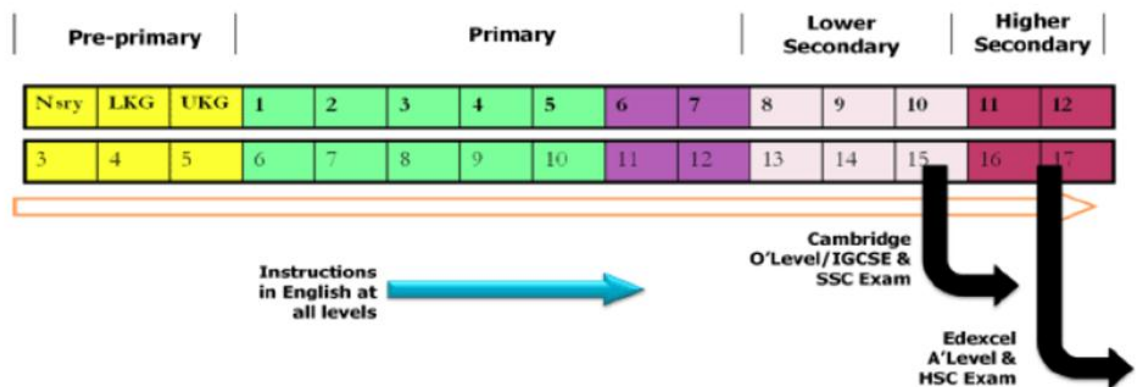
| Pre-primary | Primary | Lower Secondary | Higher Secondary |

| Nsry | LKG | UKG | 1 | 2 | 3 | 4 | 5 | 6 | 7 | 8 | 9 | 10 | 11 | 12 |
|---|---|---|---|---|---|---|---|---|---|---|---|---|---|---|
| 3 | 4 | 5 | 6 | 7 | 8 | 9 | 10 | 11 | 12 | 13 | 14 | 15 | 16 | 17 |

Cambridge O'Level/IGCSE & SSC Exam

Instructions in English at all levels

Edexcel A'Level & HSC Exam